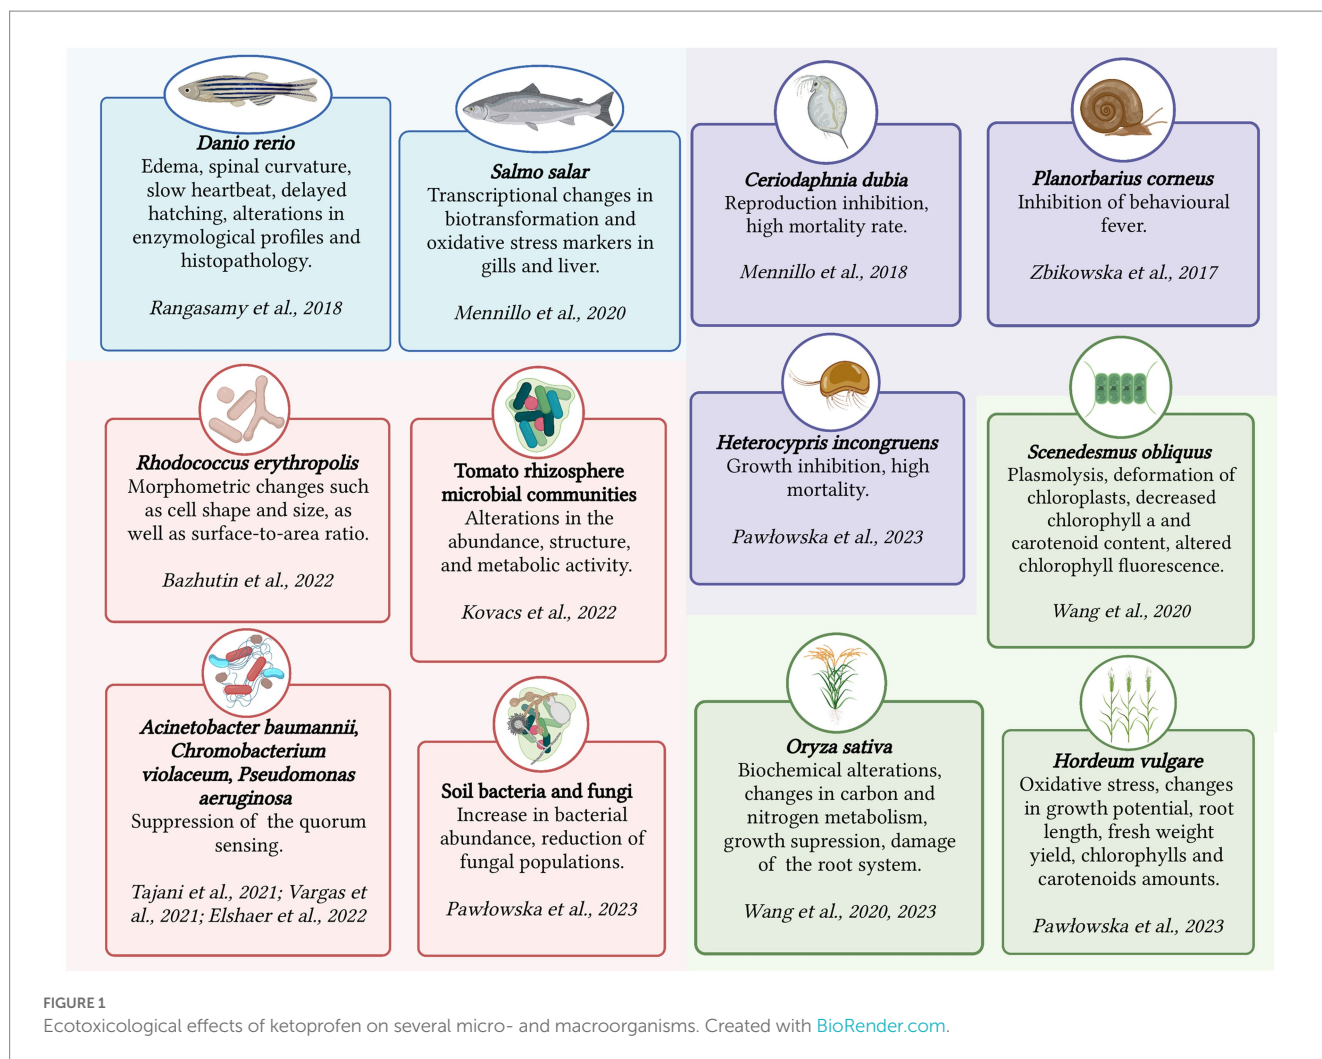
**Danio rerio**
Edema, spinal curvature, slow heartbeat, delayed hatching, alterations in enzymological profiles and histopathology.

*Rangasamy et al., 2018*

**Salmo salar**
Transcriptional changes in biotransformation and oxidative stress markers in gills and liver.

*Mennillo et al., 2020*

**Ceriodaphnia dubia**
Reproduction inhibition, high mortality rate.

*Mennillo et al., 2018*

**Planorbarius corneus**
Inhibition of behavioural fever.

*Zbikowska et al., 2017*

**Rhodococcus erythropolis**
Morphometric changes such as cell shape and size, as well as surface-to-area ratio.

*Bazhutin et al., 2022*

**Tomato rhizosphere microbial communities**
Alterations in the abundance, structure, and metabolic activity.

*Kovacs et al., 2022*

**Heterocypris incongruens**
Growth inhibition, high mortality.

*Pawłowska et al., 2023*

**Scenedesmus obliquus**
Plasmolysis, deformation of chloroplasts, decreased chlorophyll a and carotenoid content, altered chlorophyll fluorescence.

*Wang et al., 2020*

**Acinetobacter baumannii, Chromobacterium violaceum, Pseudomonas aeruginosa**
Suppression of the quorum sensing.

*Tajani et al., 2021; Vargas et al., 2021; Elshaer et al., 2022*

**Soil bacteria and fungi**
Increase in bacterial abundance, reduction of fungal populations.

*Pawłowska et al., 2023*

**Oryza sativa**
Biochemical alterations, changes in carbon and nitrogen metabolism, growth supression, damage of the root system.

*Wang et al., 2020, 2023*

**Hordeum vulgare**
Oxidative stress, changes in growth potential, root length, fresh weight yield, chlorophylls and carotenoids amounts.

*Pawłowska et al., 2023*

FIGURE 1
Ecotoxicological effects of ketoprofen on several micro- and macroorganisms. Created with BioRender.com.